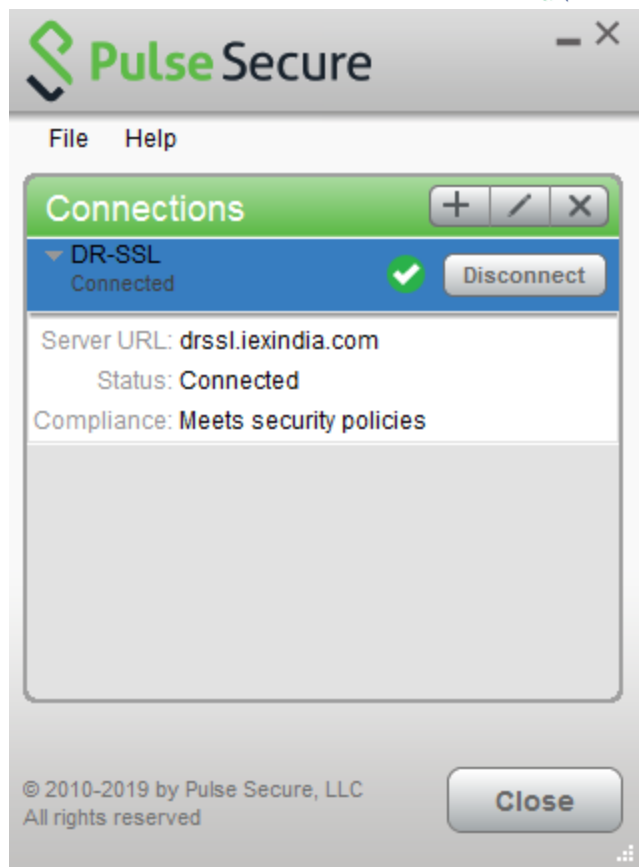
Pulse Secure

File Help

Connections

DR-SSL
Connected

Disconnect

Server URL: drssl.iexindia.com
Status: Connected
Compliance: Meets security policies

© 2010-2019 by Pulse Secure, LLC
All rights reserved

Close